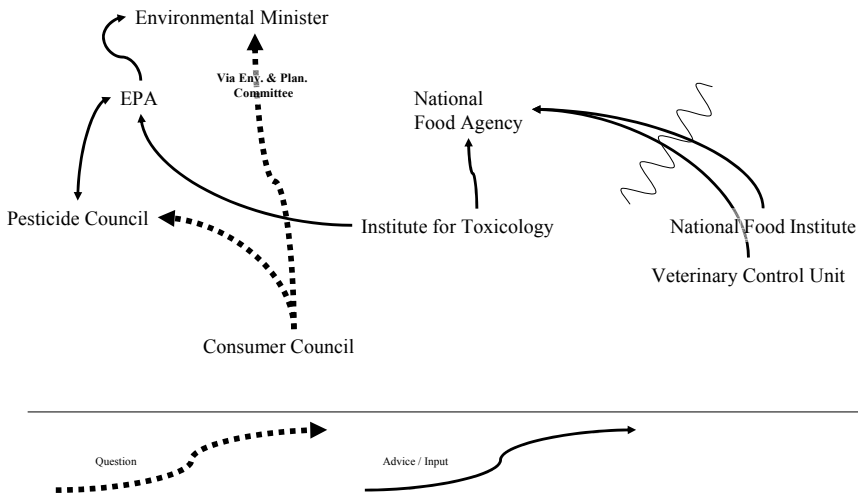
Environmental Minister

Via Env. & Plan. Committee

EPA

National Food Agency

Pesticide Council

Institute for Toxicology

National Food Institute

Veterinary Control Unit

Consumer Council

Question

Advice / Input